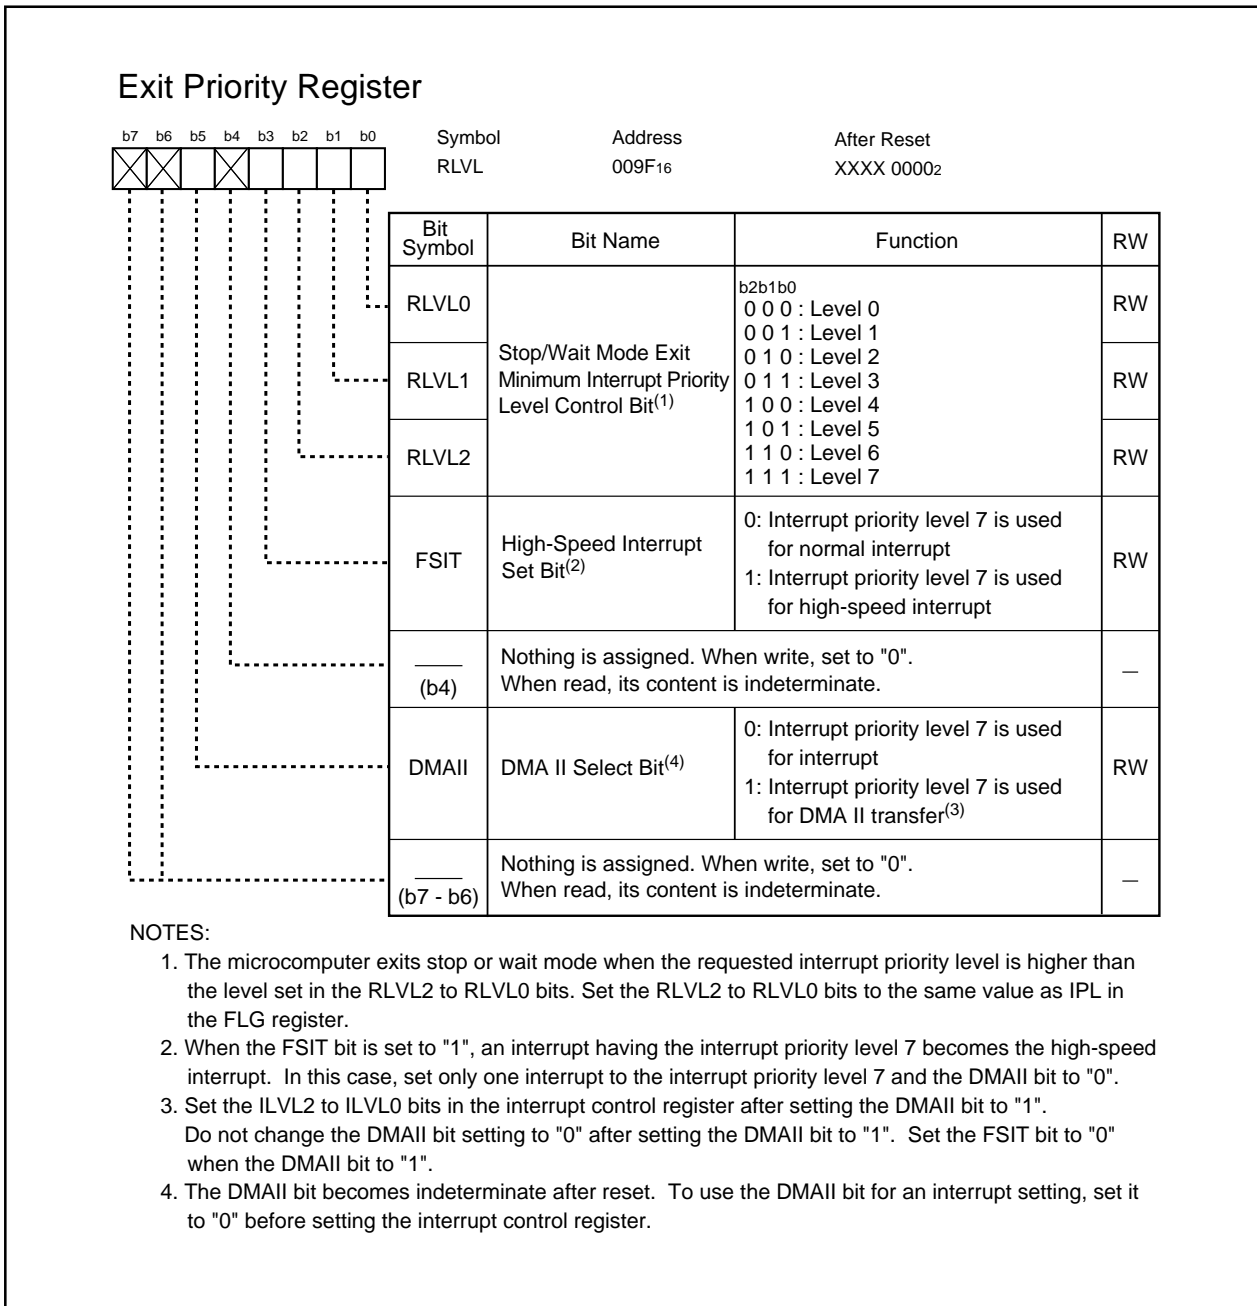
Exit Priority Register

b7 b6 b5 b4 b3 b2 b1 b0

Symbol RLVL
Address $009F_{16}$
After Reset $XXXX\ 0000_2$

| Bit Symbol | Bit Name | Function | RW |
|---|---|---|---|
| RLVL0 | Stop/Wait Mode Exit Minimum Interrupt Priority Level Control Bit$^{(1)}$ | b2b1b0 0 0 0 : Level 0 0 0 1 : Level 1 0 1 0 : Level 2 0 1 1 : Level 3 1 0 0 : Level 4 1 0 1 : Level 5 1 1 0 : Level 6 1 1 1 : Level 7 | RW |
| RLVL1 | | | RW |
| RLVL2 | | | RW |
| FSIT | High-Speed Interrupt Set Bit$^{(2)}$ | 0: Interrupt priority level 7 is used for normal interrupt 1: Interrupt priority level 7 is used for high-speed interrupt | RW |
| (b4) | Nothing is assigned. When write, set to "0". When read, its content is indeterminate. | | – |
| DMAII | DMA II Select Bit$^{(4)}$ | 0: Interrupt priority level 7 is used for interrupt 1: Interrupt priority level 7 is used for DMA II transfer$^{(3)}$ | RW |
| (b7 - b6) | Nothing is assigned. When write, set to "0". When read, its content is indeterminate. | | – |

NOTES:
1. The microcomputer exits stop or wait mode when the requested interrupt priority level is higher than the level set in the RLVL2 to RLVL0 bits. Set the RLVL2 to RLVL0 bits to the same value as IPL in the FLG register.
2. When the FSIT bit is set to "1", an interrupt having the interrupt priority level 7 becomes the high-speed interrupt. In this case, set only one interrupt to the interrupt priority level 7 and the DMAII bit to "0".
3. Set the ILVL2 to ILVL0 bits in the interrupt control register after setting the DMAII bit to "1". Do not change the DMAII bit setting to "0" after setting the DMAII bit to "1". Set the FSIT bit to "0" when the DMAII bit to "1".
4. The DMAII bit becomes indeterminate after reset. To use the DMAII bit for an interrupt setting, set it to "0" before setting the interrupt control register.